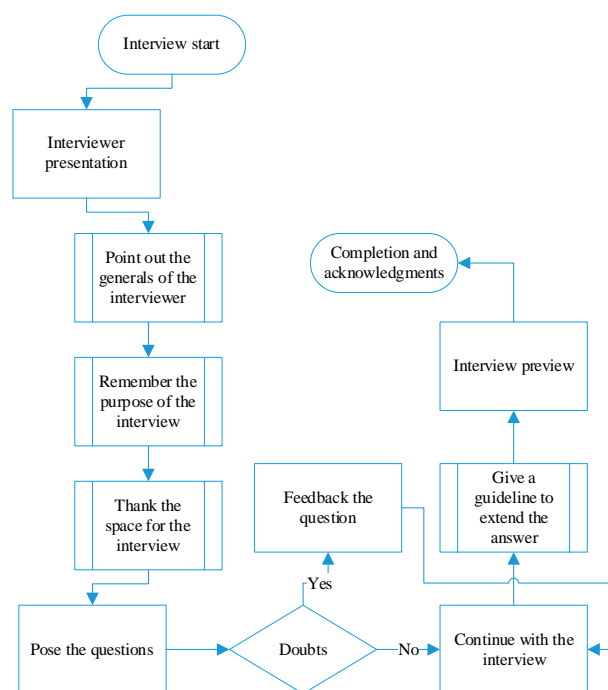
Interview start

Interviewer presentation

Point out the generals of the interviewer

Remember the purpose of the interview

Thank the space for the interview

Pose the questions

Doubts

Yes

No

Feedback the question

Continue with the interview

Give a guideline to extend the answer

Interview preview

Completion and acknowledgments